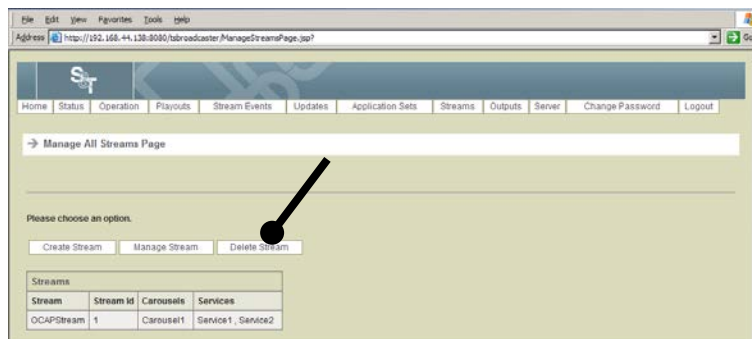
File Edit View Favorites Tools Help

Address http://192.168.44.138:8080/tsbroadcaster/ManageStreamsPage.jsp?

Go

S T

Home | Status | Operation | Playouts | Stream Events | Updates | Application Sets | Streams | Outputs | Server | Change Password | Logout

→ Manage All Streams Page

Please choose an option.

Create Stream | Manage Stream | Delete Stream

Streams

| Stream | Stream Id | Carousels | Services |
|---|---|---|---|
| OCAPStream | 1 | Carousel1 | Service1 , Service2 |